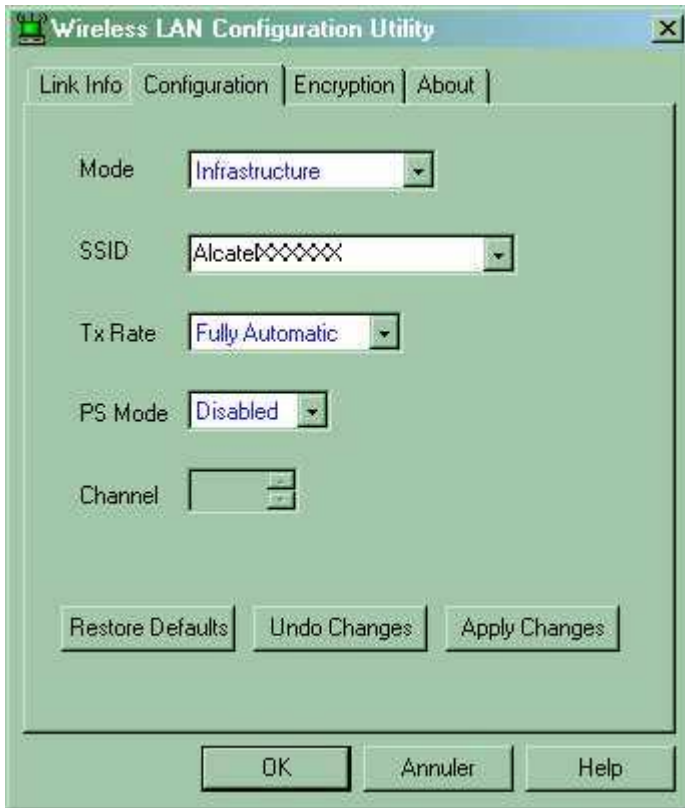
Wireless LAN Configuration Utility

Link Info | Configuration | Encryption | About

Mode Infrastructure

SSID AlcatelXXXXXX

Tx Rate Fully Automatic

PS Mode Disabled

Channel

Restore Defaults Undo Changes Apply Changes

OK Annuler Help